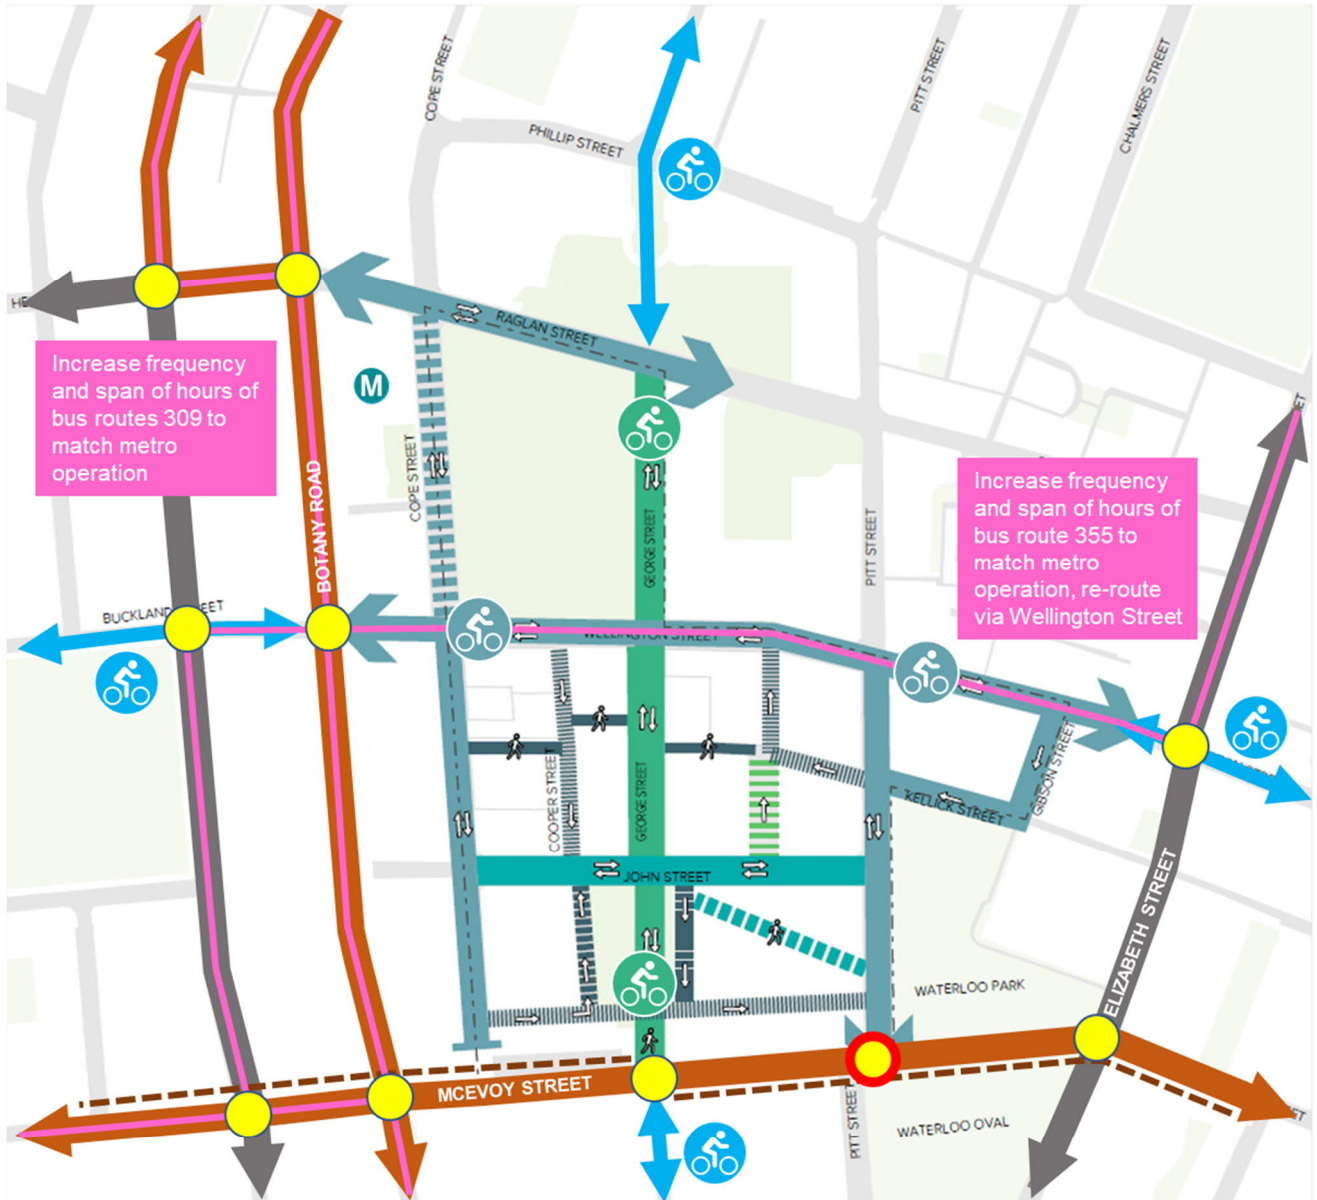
COPE STREET
PHILLIP STREET
PITT STREET
CHALMERS STREET
HE
RAGLAN STREET
M
Increase frequency and span of hours of bus routes 309 to match metro operation
COPE STREET
BOTANY ROAD
GEORGE STREET
PITT STREET
Increase frequency and span of hours of bus route 355 to match metro operation, re-route via Wellington Street
BUCKLAND STREET
WELLINGTON STREET
GIBSON STREET
KELLICK STREET
COOPER STREET
GEORGE STREET
JOHN STREET
ELIZABETH STREET
WATERLOO PARK
MCEVOY STREET
PITT STREET
WATERLOO OVAL